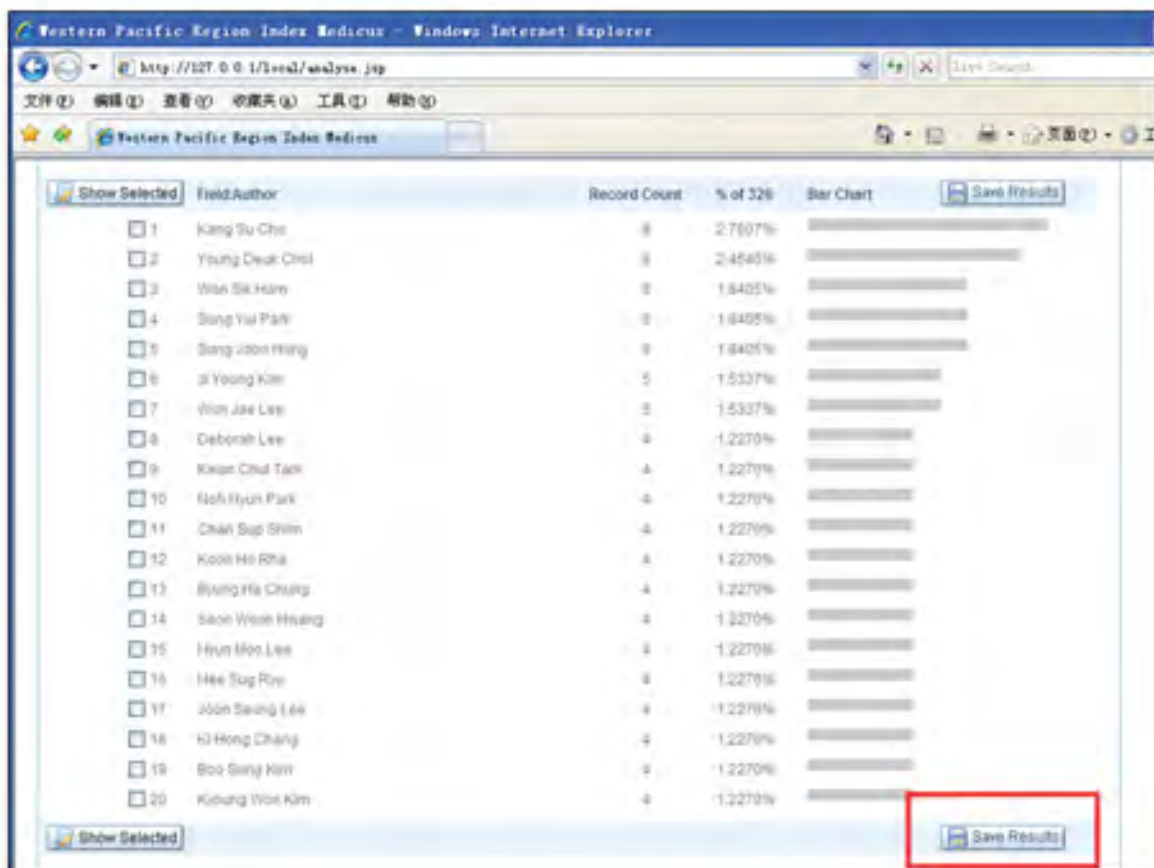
Western Pacific Region Index Medicus - Windows Internet Explorer

http://127.0.0.1/local/analyse.jsp

Live Search

文件(F) 编辑(E) 查看(V) 收藏夹(A) 工具(T) 帮助(H)

Western Pacific Region Index Medicus

页面(P)

| Show Selected | Field:Author | Record Count | % of 326 | Bar Chart | Save Results |
|---|---|---|---|---|---|
| 1 | Kang Su Cho | 9 | 2.7607% | | |
| 2 | Young Deuk Choi | 8 | 2.4540% | | |
| 3 | Won Sik Ham | 6 | 1.8405% | | |
| 4 | Sung Yul Park | 6 | 1.8405% | | |
| 5 | Sung Joon Hong | 6 | 1.8405% | | |
| 6 | Ji Young Kim | 5 | 1.5337% | | |
| 7 | Won Jae Lee | 5 | 1.5337% | | |
| 8 | Deborah Lee | 4 | 1.2270% | | |
| 9 | Kwan Chul Tark | 4 | 1.2270% | | |
| 10 | Noh Hyun Park | 4 | 1.2270% | | |
| 11 | Chan Sup Shim | 4 | 1.2270% | | |
| 12 | Koon Ho Rha | 4 | 1.2270% | | |
| 13 | Byung Ha Chung | 4 | 1.2270% | | |
| 14 | Seon Woon Hwang | 4 | 1.2270% | | |
| 15 | Hyun Moo Lee | 4 | 1.2270% | | |
| 16 | Hee Sug Ryu | 4 | 1.2270% | | |
| 17 | Joon Seong Lee | 4 | 1.2270% | | |
| 18 | Ki Hong Chang | 4 | 1.2270% | | |
| 19 | Boo Sung Kim | 4 | 1.2270% | | |
| 20 | Kyoung Won Kim | 4 | 1.2270% | | |

Show Selected

Save Results